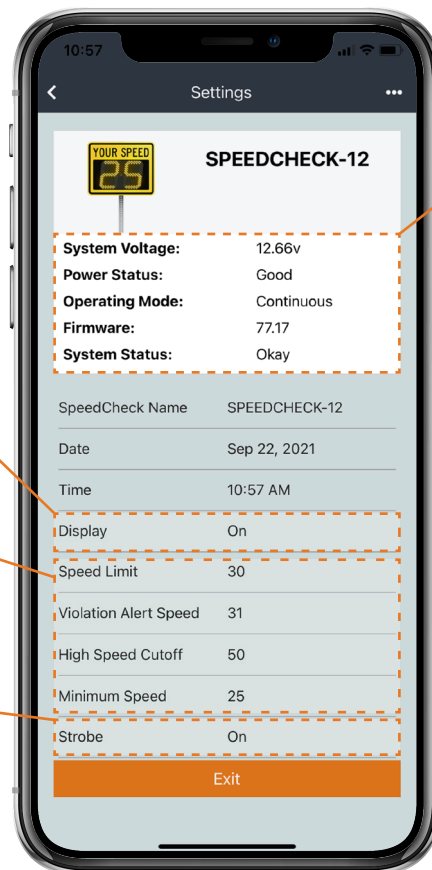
10:57

Settings

YOUR SPEED
25

SPEEDCHECK-12

| | |
|---|---|
| System Voltage: | 12.66v |
| Power Status: | Good |
| Operating Mode: | Continuous |
| Firmware: | 77.17 |
| System Status: | Okay |

| | |
|---|---|
| SpeedCheck Name | SPEEDCHECK-12 |
| Date | Sep 22, 2021 |
| Time | 10:57 AM |
| Display | On |
| Speed Limit | 30 |
| Violation Alert Speed | 31 |
| High Speed Cutoff | 50 |
| Minimum Speed | 25 |
| Strobe | On |

Exit